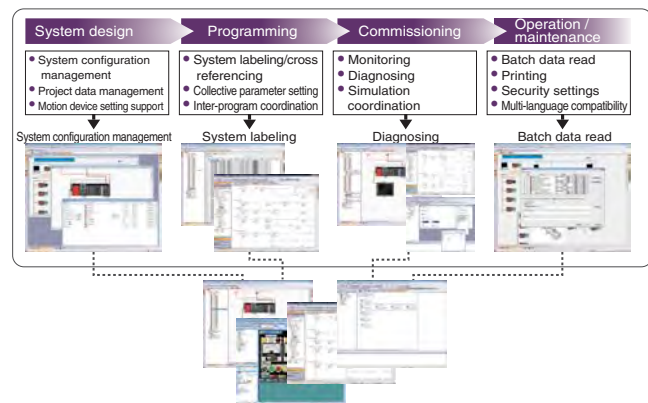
System design

• System configuration management
• Project data management
• Motion device setting support

System configuration management

Programming

• System labeling/cross referencing
• Collective parameter setting
• Inter-program coordination

System labeling

Commissioning

• Monitoring
• Diagnosing
• Simulation coordination

Diagnosing

Operation / maintenance

• Batch data read
• Printing
• Security settings
• Multi-language compatibility

Batch data read